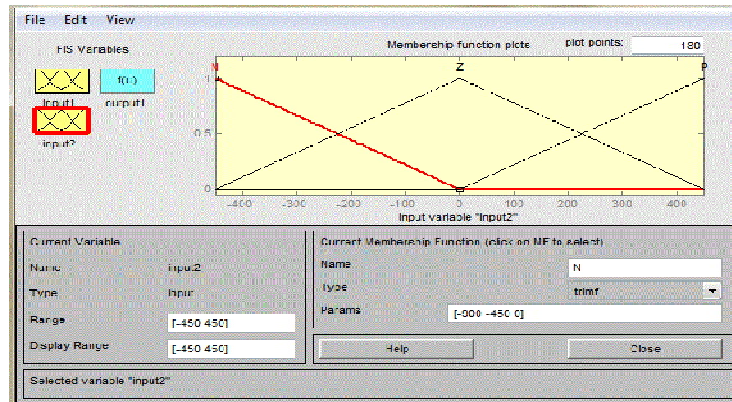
File Edit View

FIS Variables

input1
f(u)
output1
input2

Membership function plots
plot points: 180

N Z P

1
0.5
0

-400 -300 -200 -100 0 100 200 300 400

input variable "input2"

Current Variable
Name input2
Type input
Range [-450 450]
Display Range [-450 450]

Current Membership Function (click on MF to select)
Name N
Type trimf
Params [-900 -450 0]

Help
Close

Selected variable "input2"